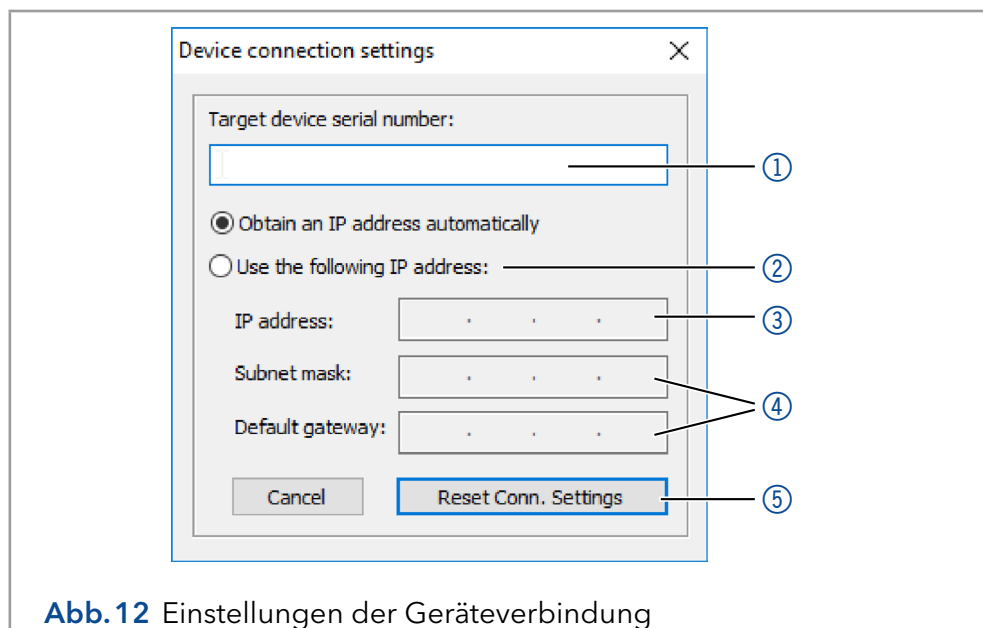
Device connection settings

Target device serial number:

①

Obtain an IP address automatically

Use the following IP address:

②

IP address: . . .

③

Subnet mask: . . .

Default gateway: . . .

④

Cancel

Reset Conn. Settings

⑤

Abb.12 Einstellungen der Geräteverbindung